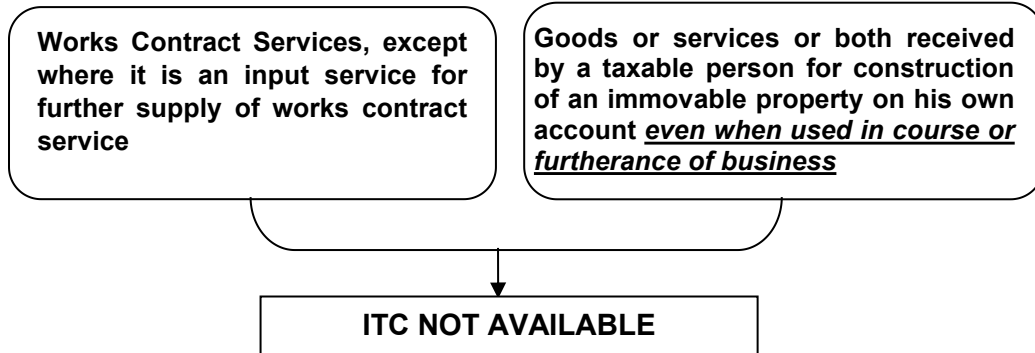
Works Contract Services, except where it is an input service for further supply of works contract service

Goods or services or both received by a taxable person for construction of an immovable property on his own account *even when used in course or furtherance of business*

ITC NOT AVAILABLE